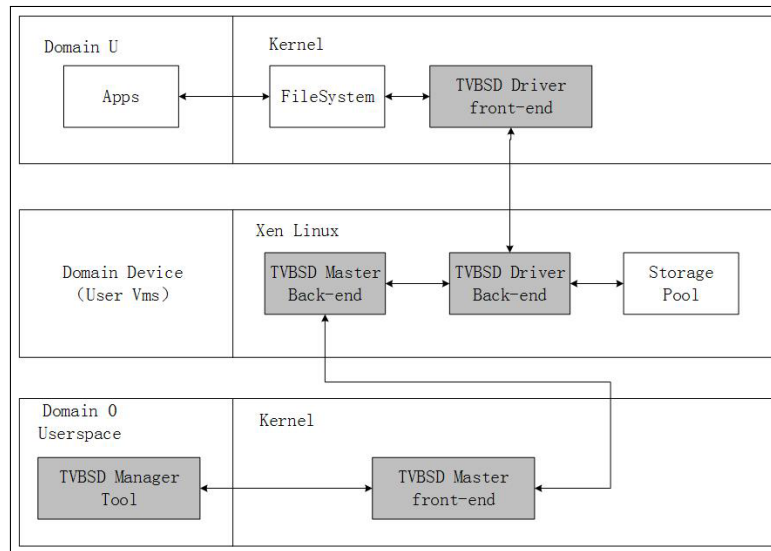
Domain U

Kernel

Apps

FileSystem

TVBSD Driver front-end

Xen Linux

Domain Device (User Vms)

TVBSD Master Back-end

TVBSD Driver Back-end

Storage Pool

Domain 0 Userspace

Kernel

TVBSD Manager Tool

TVBSD Master front-end